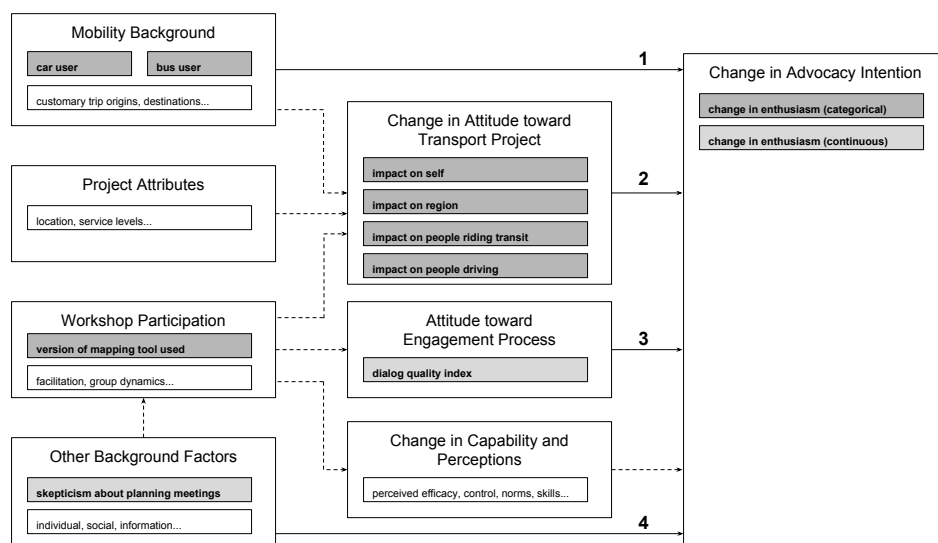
Mobility Background

car user

bus user

customary trip origins, destinations...

1

Change in Advocacy Intention

change in enthusiasm (categorical)

change in enthusiasm (continuous)

Change in Attitude toward Transport Project

impact on self

impact on region

impact on people riding transit

impact on people driving

2

Project Attributes

location, service levels...

Workshop Participation

version of mapping tool used

facilitation, group dynamics...

Attitude toward Engagement Process

dialog quality index

3

Change in Capability and Perceptions

perceived efficacy, control, norms, skills...

Other Background Factors

skepticism about planning meetings

individual, social, information...

4